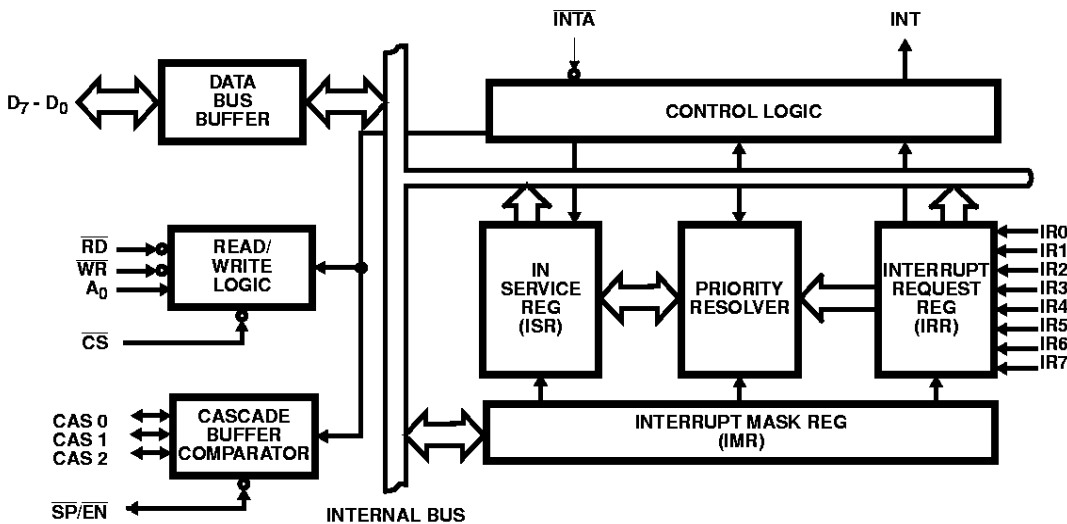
$\overline{INTA}$

INT

$D_7 - D_0$

DATA BUS BUFFER

CONTROL LOGIC

$\overline{RD}$
$\overline{WR}$
$A_0$

READ/ WRITE LOGIC

$\overline{CS}$

IN SERVICE REG (ISR)

PRIORITY RESOLVER

INTERRUPT REQUEST REG (IRR)

IR0
IR1
IR2
IR3
IR4
IR5
IR6
IR7

CAS 0
CAS 1
CAS 2

CASCADE BUFFER COMPARATOR

INTERRUPT MASK REG (IMR)

$\overline{SP}/\overline{EN}$

INTERNAL BUS